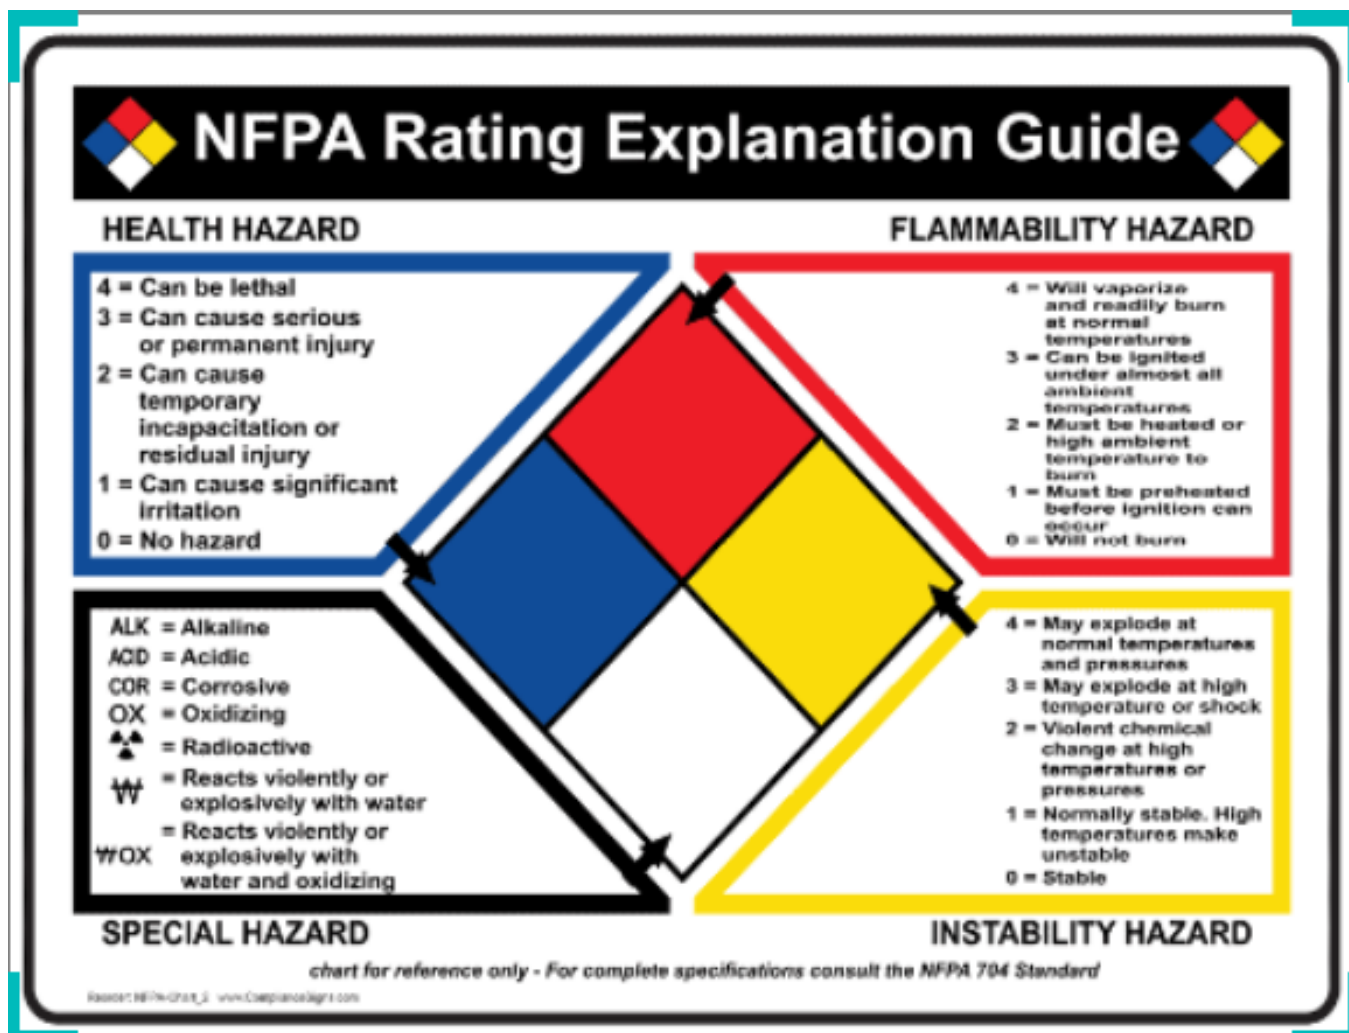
NFPA Rating Explanation Guide

HEALTH HAZARD

4 = Can be lethal
3 = Can cause serious or permanent injury
2 = Can cause temporary incapacitation or residual injury
1 = Can cause significant irritation
0 = No hazard

FLAMMABILITY HAZARD

4 = Will vaporize and readily burn at normal temperatures
3 = Can be ignited under almost all ambient temperatures
2 = Must be heated or high ambient temperature to burn
1 = Must be preheated before ignition can occur
0 = Will not burn

ALK = Alkaline
ACID = Acidic
COR = Corrosive
OX = Oxidizing
= Radioactive
₩ = Reacts violently or explosively with water
₩OX = Reacts violently or explosively with water and oxidizing

SPECIAL HAZARD

4 = May explode at normal temperatures and pressures
3 = May explode at high temperature or shock
2 = Violent chemical change at high temperatures or pressures
1 = Normally stable. High temperatures make unstable
0 = Stable

INSTABILITY HAZARD

chart for reference only - For complete specifications consult the NFPA 704 Standard

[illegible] www.ComplianceSigns.com